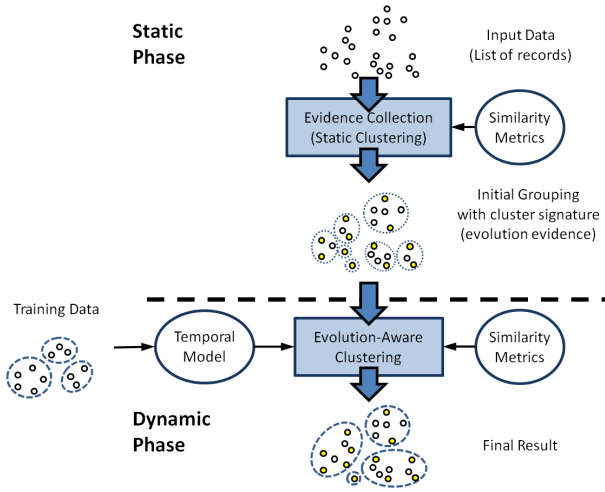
Static Phase

Input Data (List of records)

Evidence Collection (Static Clustering)

Similarity Metrics

Initial Grouping with cluster signature (evolution evidence)

Training Data

Temporal Model

Evolution-Aware Clustering

Similarity Metrics

Dynamic Phase

Final Result